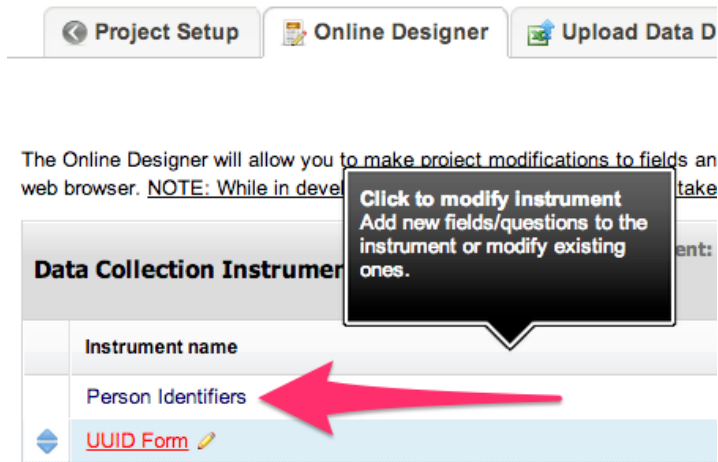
Project Setup | Online Designer | Upload Data D

The Online Designer will allow you to make project modifications to fields an web browser. NOTE: While in devel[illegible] take

Click to modify instrument
Add new fields/questions to the instrument or modify existing ones.

Data Collection Instrumen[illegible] ent:

Instrument name

Person Identifiers

UUID Form